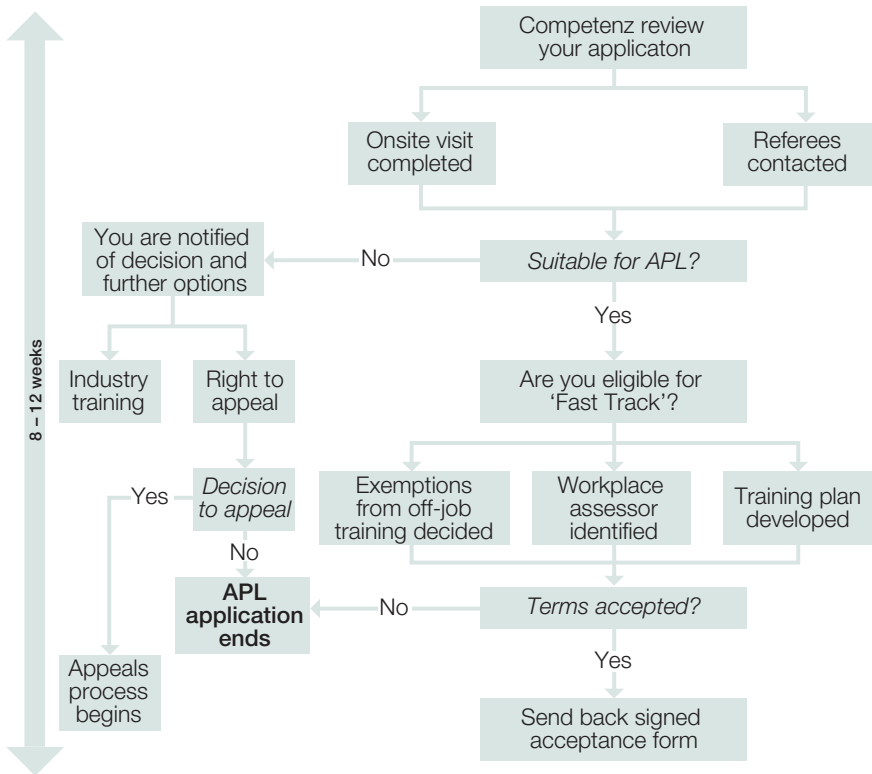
8 – 12 weeks

Competenz review your applicaton

Onsite visit completed

Referees contacted

Suitable for APL?

No

You are notified of decision and further options

Industry training

Right to appeal

Decision to appeal

Yes

No

Appeals process begins

Yes

Are you eligible for 'Fast Track'?

Exemptions from off-job training decided

Workplace assessor identified

Training plan developed

Terms accepted?

No

APL application ends

Yes

Send back signed acceptance form